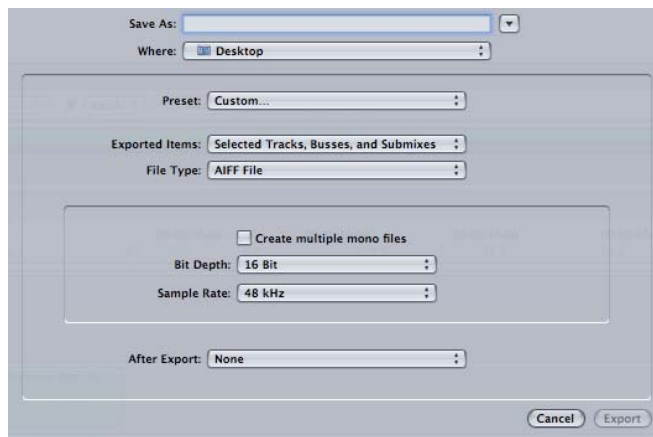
Save As:

Where: Desktop

Preset: Custom...

Exported Items: Selected Tracks, Busses, and Submixes

File Type: AIFF File

Create multiple mono files

Bit Depth: 16 Bit

Sample Rate: 48 kHz

After Export: None

Cancel

Export